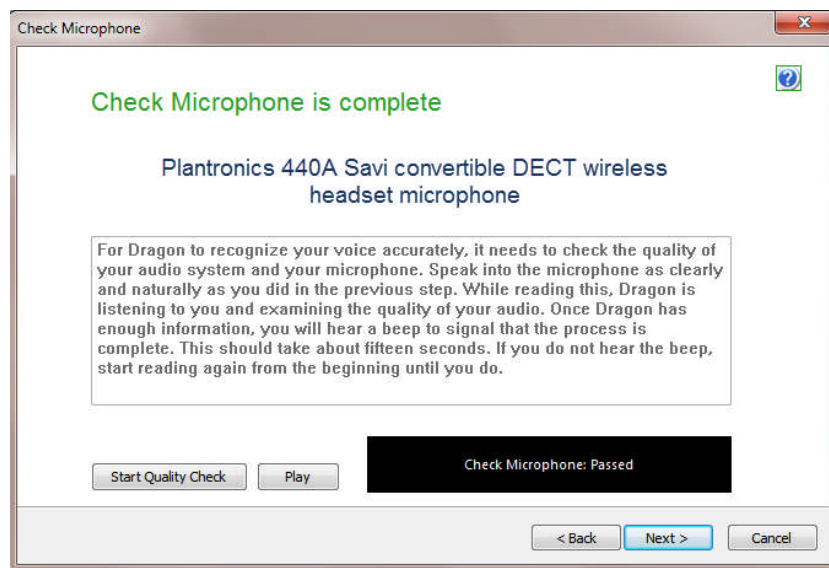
Check Microphone

Check Microphone is complete

Plantronics 440A Savi convertible DECT wireless headset microphone

For Dragon to recognize your voice accurately, it needs to check the quality of your audio system and your microphone. Speak into the microphone as clearly and naturally as you did in the previous step. While reading this, Dragon is listening to you and examining the quality of your audio. Once Dragon has enough information, you will hear a beep to signal that the process is complete. This should take about fifteen seconds. If you do not hear the beep, start reading again from the beginning until you do.

Start Quality Check

Play

Check Microphone: Passed

< Back

Next >

Cancel